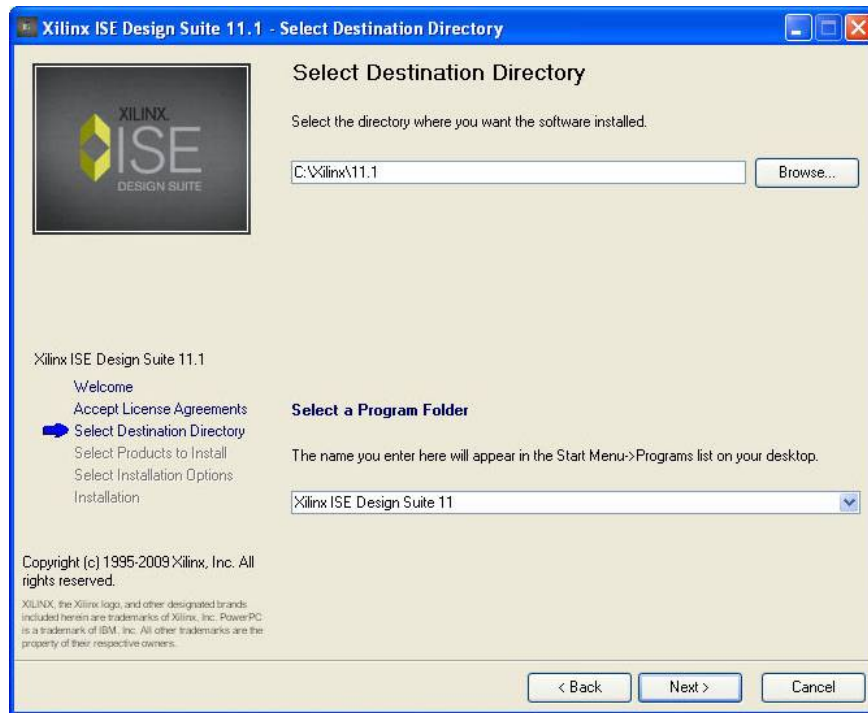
Xilinx ISE Design Suite 11.1 - Select Destination Directory

XILINX.
ISE
DESIGN SUITE

Select Destination Directory

Select the directory where you want the software installed.

C:\Xilinx\11.1

Browse...

Xilinx ISE Design Suite 11.1
Welcome
Accept License Agreements
Select Destination Directory
Select Products to Install
Select Installation Options
Installation

Select a Program Folder

The name you enter here will appear in the Start Menu->Programs list on your desktop.

Xilinx ISE Design Suite 11

Copyright (c) 1995-2009 Xilinx, Inc. All rights reserved.

XILINX, the Xilinx logo, and other designated brands included herein are trademarks of Xilinx, Inc. PowerPC is a trademark of IBM, Inc. All other trademarks are the property of their respective owners.

< Back
Next >
Cancel